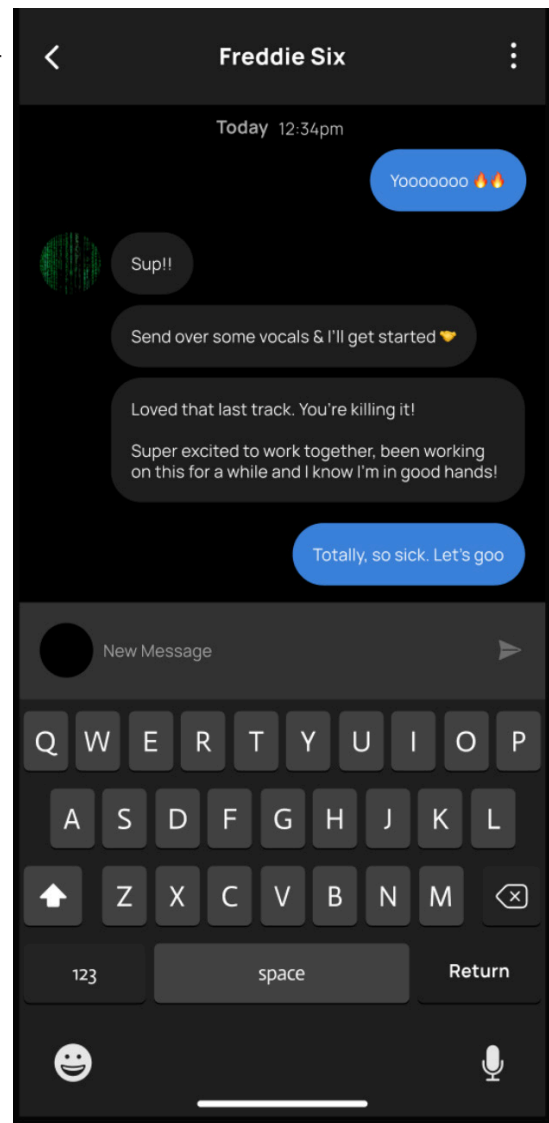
Freddie Six

Today 12:34pm

Yooooooo 🔥🔥

Sup!!

Send over some vocals & I'll get started 🤝

Loved that last track. You're killing it!

Super excited to work together, been working on this for a while and I know I'm in good hands!

Totally, so sick. Let's goo

New Message

Q W E R T Y U I O P
A S D F G H J K L
Z X C V B N M
123 space Return